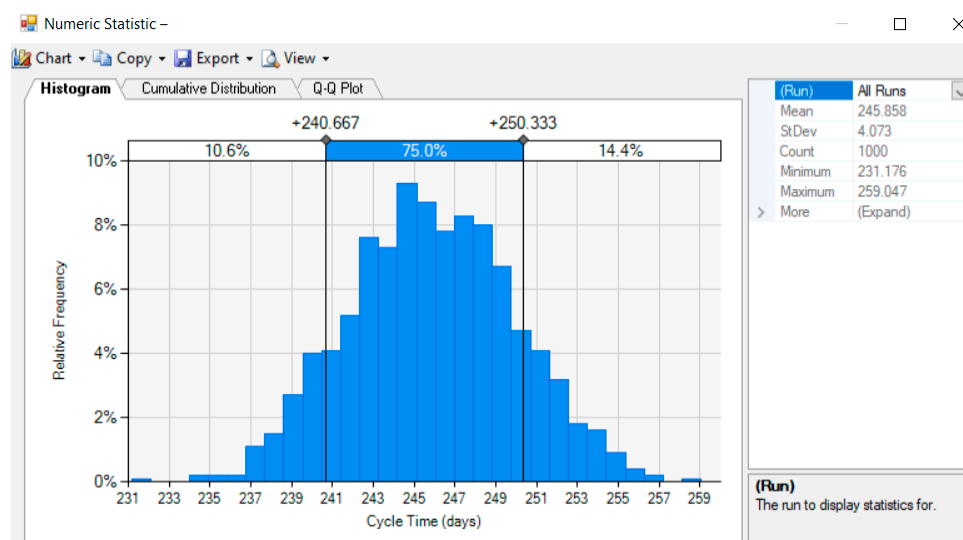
Numeric Statistic –

Chart ▾ Copy ▾ Export ▾ View ▾

Histogram | Cumulative Distribution | Q-Q Plot

+240.667 +250.333

10.6% | 75.0% | 14.4%

10%
8%
6%
4%
2%
0%

Relative Frequency

231 233 235 237 239 241 243 245 247 249 251 253 255 257 259

Cycle Time (days)

| (Run) | All Runs |
|---|---|
| Mean | 245.858 |
| StDev | 4.073 |
| Count | 1000 |
| Minimum | 231.176 |
| Maximum | 259.047 |
| More | (Expand) |

(Run)
The run to display statistics for.